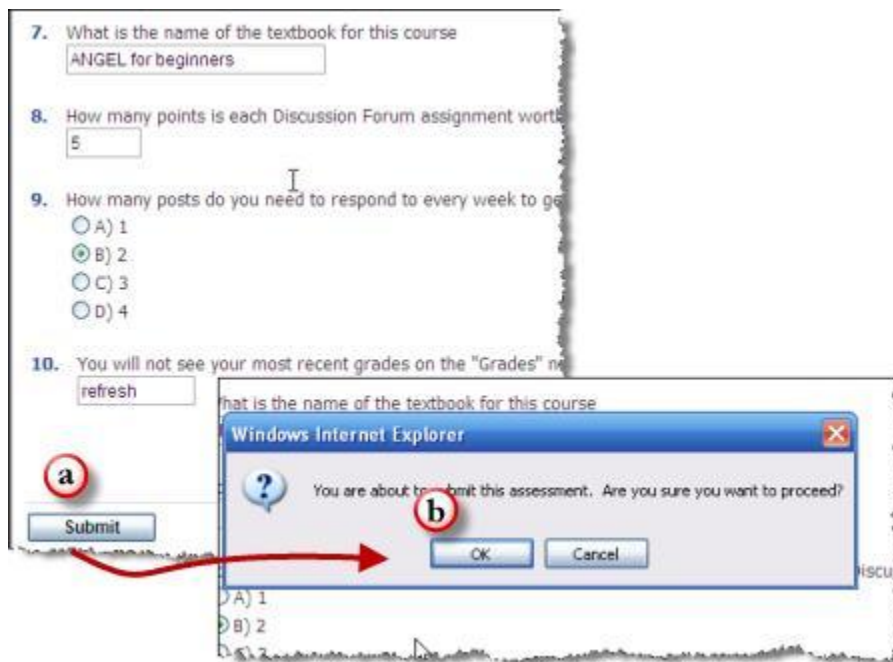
7. What is the name of the textbook for this course

ANGEL for beginners

8. How many points is each Discussion Forum assignment wort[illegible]

5

9. How many posts do you need to respond to every week to ge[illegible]

A) 1

B) 2

C) 3

D) 4

10. You will not see your most recent grades on the "Grades" ne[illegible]

refresh

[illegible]hat is the name of the textbook for this course

Windows Internet Explorer

You are about t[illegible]bmit this assessment. Are you sure you want to proceed?

OK

Cancel

a

b

Submit

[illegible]iscu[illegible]

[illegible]A) 1

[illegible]B) 2